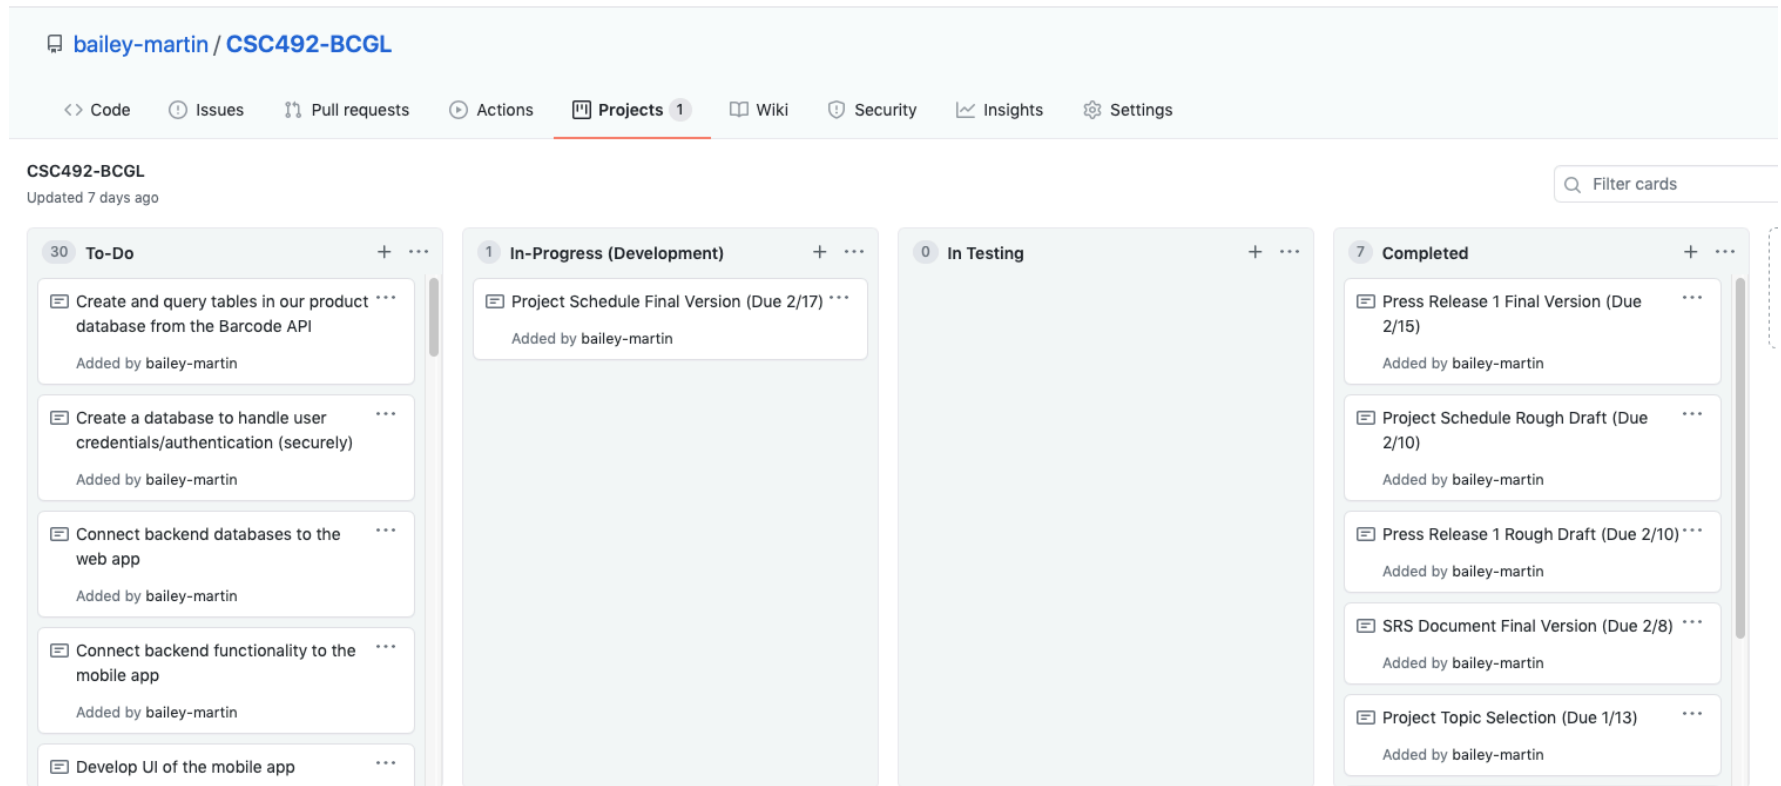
bailey-martin / CSC492-BCGL

Code Issues Pull requests Actions Projects 1 Wiki Security Insights Settings

CSC492-BCGL
Updated 7 days ago

Filter cards

30 To-Do + ···

Create and query tables in our product database from the Barcode API ···
Added by bailey-martin

Create a database to handle user credentials/authentication (securely) ···
Added by bailey-martin

Connect backend databases to the web app ···
Added by bailey-martin

Connect backend functionality to the mobile app ···
Added by bailey-martin

Develop UI of the mobile app ···

1 In-Progress (Development) + ···

Project Schedule Final Version (Due 2/17) ···
Added by bailey-martin

0 In Testing + ···

7 Completed + ···

Press Release 1 Final Version (Due 2/15) ···
Added by bailey-martin

Project Schedule Rough Draft (Due 2/10) ···
Added by bailey-martin

Press Release 1 Rough Draft (Due 2/10) ···
Added by bailey-martin

SRS Document Final Version (Due 2/8) ···
Added by bailey-martin

Project Topic Selection (Due 1/13) ···
Added by bailey-martin